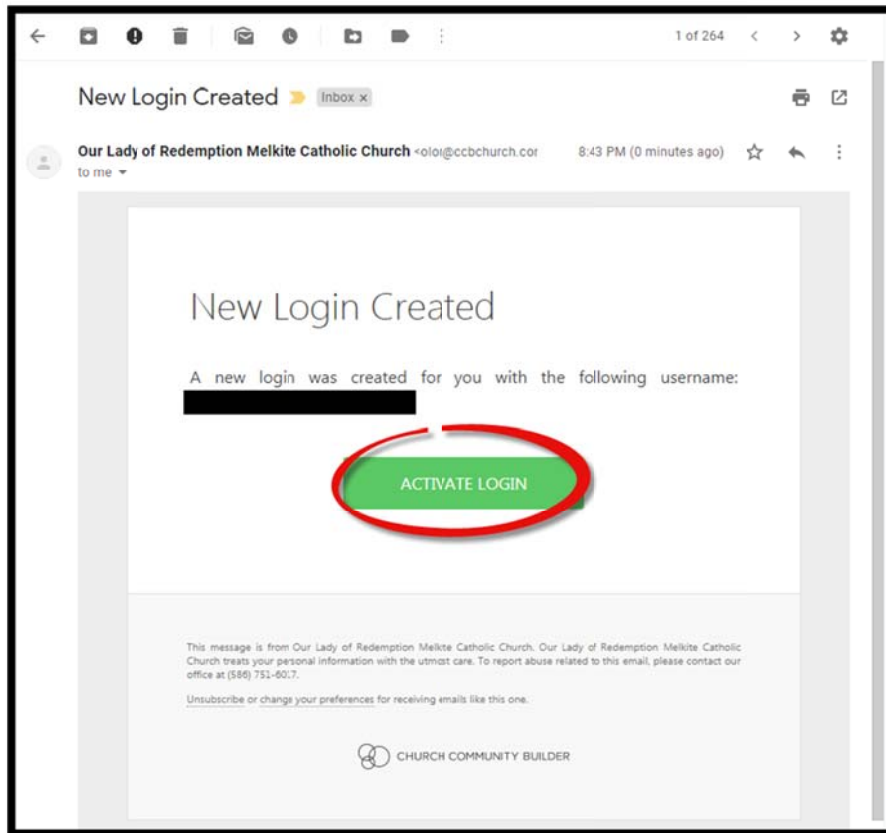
1 of 264

New Login Created Inbox ×

Our Lady of Redemption Melkite Catholic Church <oloi@ccbchurch.cor 8:43 PM (0 minutes ago)
to me

New Login Created

A new login was created for you with the following username:

ACTIVATE LOGIN

This message is from Our Lady of Redemption Melkte Catholic Church. Our Lady of Redemption Melkite Catholic Church treats your personal information with the utmost care. To report abuse related to this email, please contact our office at (586) 751-60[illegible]7.

Unsubscribe or change your preferences for receiving emails like this one.

CHURCH COMMUNITY BUILDER